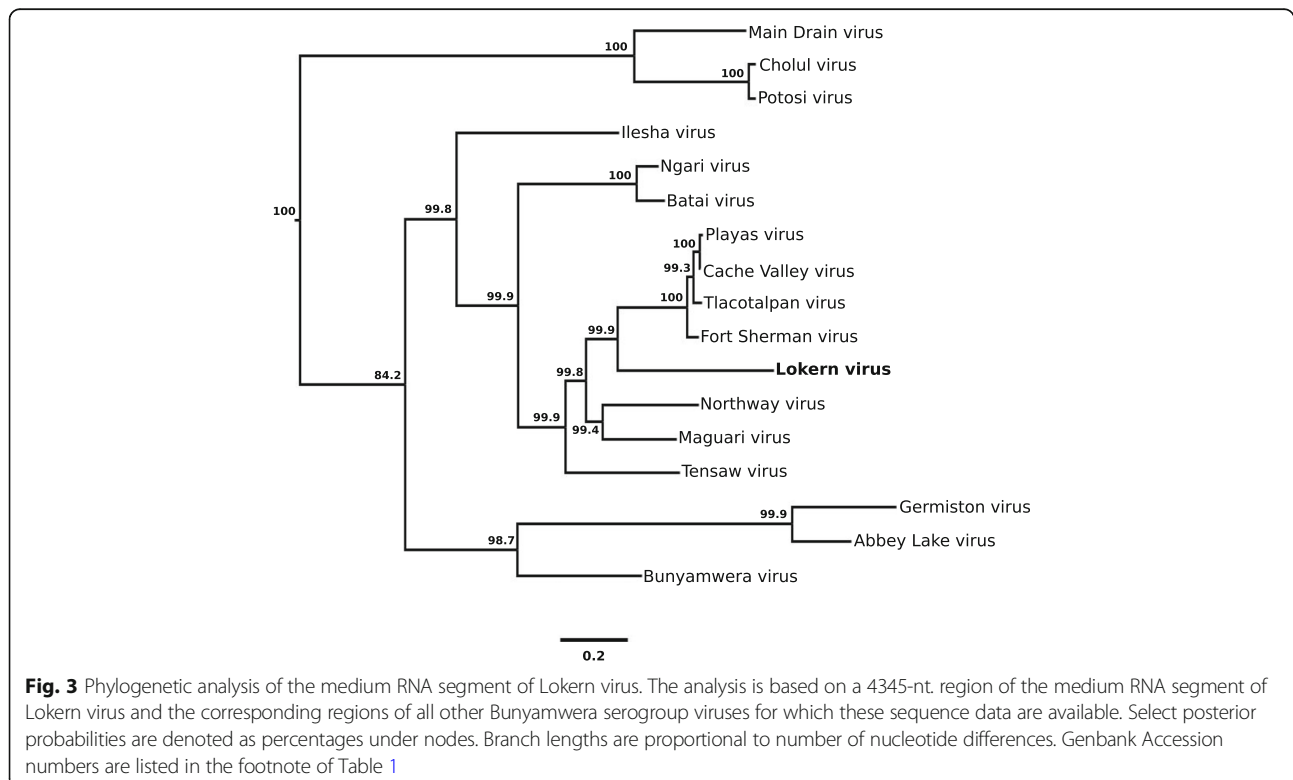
Main Drain virus
100
100
Cholul virus
Potosi virus
Ilesha virus
Ngari virus
100
Batai virus
100
99.8
Playas virus
100
99.3
Cache Valley virus
Tlacotalpan virus
100
99.9
Fort Sherman virus
99.9
Lokern virus
99.8
Northway virus
84.2
99.9
99.4
Maguari virus
Tensaw virus
Germiston virus
99.9
Abbey Lake virus
98.7
Bunyamwera virus
0.2

**Fig. 3** Phylogenetic analysis of the medium RNA segment of Lokern virus. The analysis is based on a 4345-nt. region of the medium RNA segment of Lokern virus and the corresponding regions of all other Bunyamwera serogroup viruses for which these sequence data are available. Select posterior probabilities are denoted as percentages under nodes. Branch lengths are proportional to number of nucleotide differences. Genbank Accession numbers are listed in the footnote of Table 1